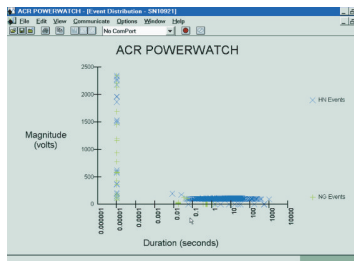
ACR POWERWATCH - [Event Distribution - SN10921]

File Edit View Communicate Options Window Help

No ComPort

ACR POWERWATCH

2500

2000

1500

1000

500

0

Magnitude (volts)

0.000001

0.0001

0.01

1

10

100

1000

10000

Duration (seconds)

HN Events

NG Events